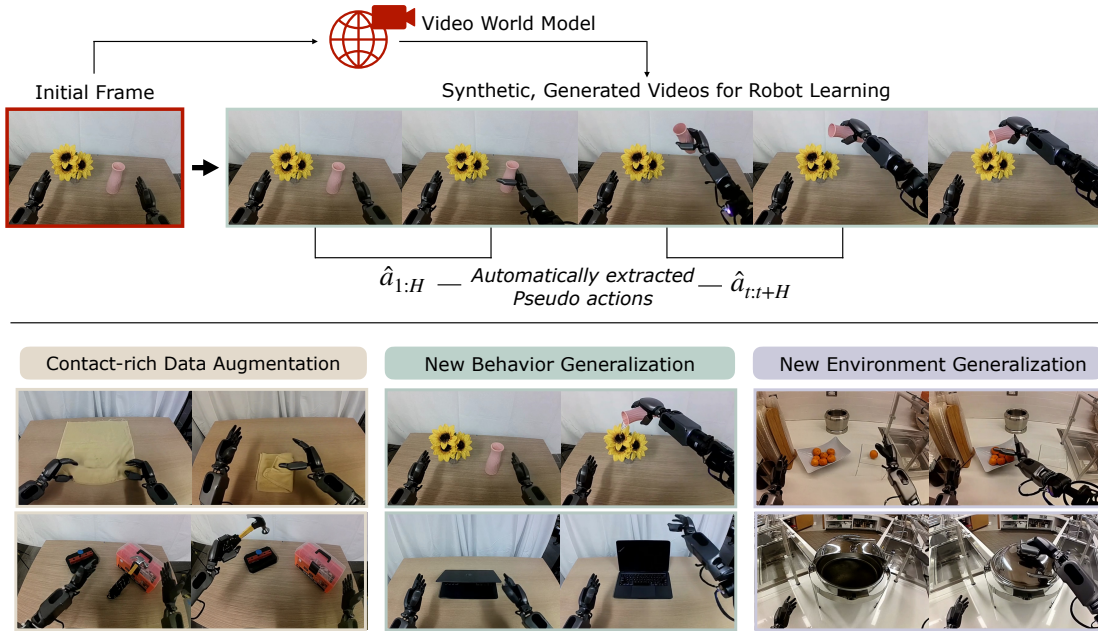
Video World Model

Initial Frame

Synthetic, Generated Videos for Robot Learning

$\hat{a}_{1:H}$ — Automatically extracted Pseudo actions — $\hat{a}_{t:t+H}$

Contact-rich Data Augmentation

New Behavior Generalization

New Environment Generalization